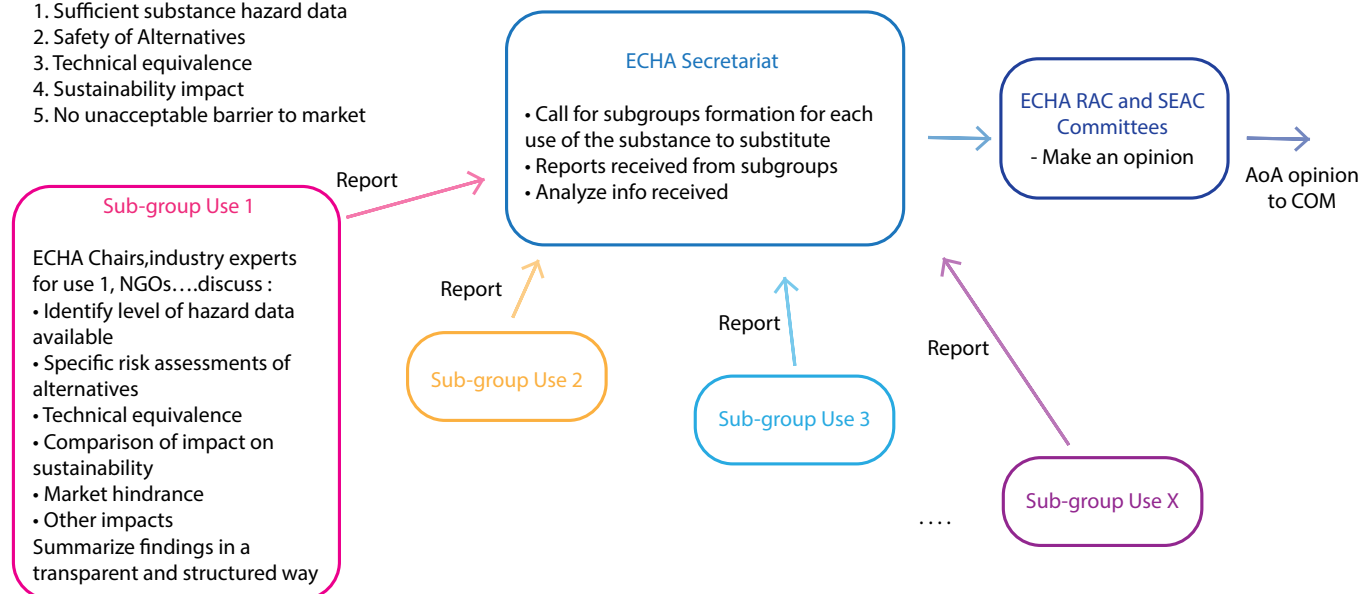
1. Sufficient substance hazard data
2. Safety of Alternatives
3. Technical equivalence
4. Sustainability impact
5. No unacceptable barrier to market

ECHA Secretariat

• Call for subgroups formation for each use of the substance to substitute
• Reports received from subgroups
• Analyze info received

ECHA RAC and SEAC Committees
- Make an opinion

AoA opinion to COM

Report

Sub-group Use 1

ECHA Chairs,industry experts for use 1, NGOs….discuss :
• Identify level of hazard data available
• Specific risk assessments of alternatives
• Technical equivalence
• Comparison of impact on sustainability
• Market hindrance
• Other impacts
Summarize findings in a transparent and structured way

Report

Sub-group Use 2

Report

Sub-group Use 3

Report

Sub-group Use X

....